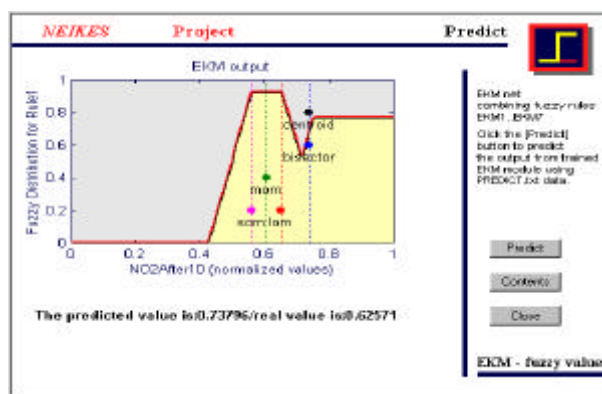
NEIKES Project Predict

EKM output

Fuzzy Distribution for Rule1

1
0.8
0.6
0.4
0.2
0

0 0.2 0.4 0.6 0.8 1

NO2After1D (normalized values)

centroid
bisector
mom
som
lom

The predicted value is:0.73796/real value is:0.62571

EKM net combining fuzzy rules EKM1..EKM7

Click the [Predict] button to predict the output from trained EKM module using PREDICT.txt data.

Predict

Contents

Close

EKM - fuzzy value